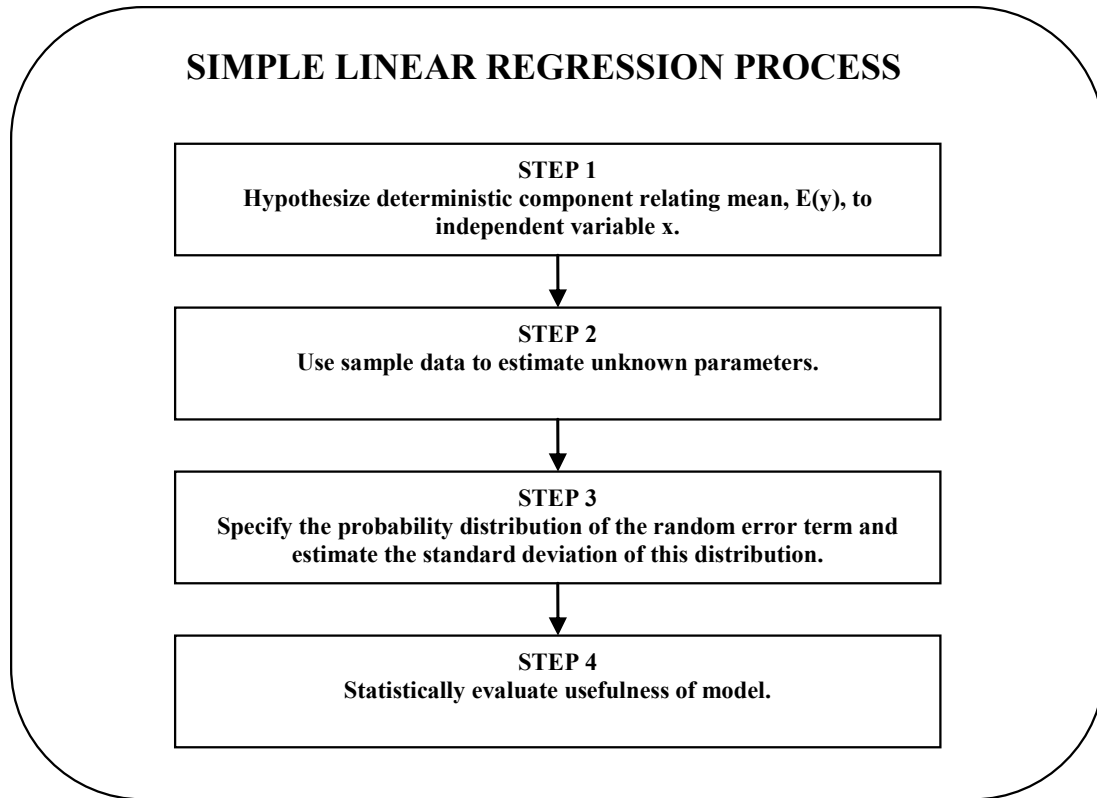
SIMPLE LINEAR REGRESSION PROCESS

STEP 1
Hypothesize deterministic component relating mean, E(y), to independent variable x.

STEP 2
Use sample data to estimate unknown parameters.

STEP 3
Specify the probability distribution of the random error term and estimate the standard deviation of this distribution.

STEP 4
Statistically evaluate usefulness of model.